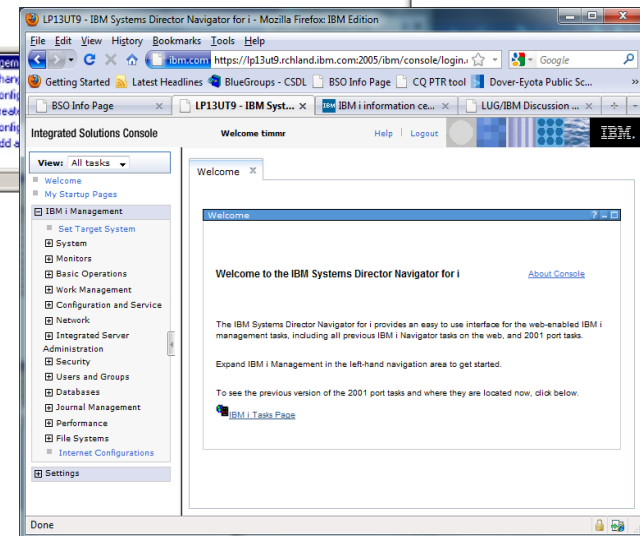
LP13UT9 - IBM Systems Director Navigator for i - Mozilla Firefox: IBM Edition

File Edit View History Bookmarks Tools Help

ibm.com https://lp13ut9.rchland.ibm.com:2005/ibm/console/login.

Google

Getting Started Latest Headlines BlueGroups - CSDL BSO Info Page CQ PTR tool Dover-Eyota Public Sc...

BSO Info Page × LP13UT9 - IBM Syst... × IBM i information ce... × LUG/IBM Discussion ... × +

Integrated Solutions Console Welcome timmr Help | Logout IBM.

View: All tasks

Welcome
My Startup Pages
IBM i Management
Set Target System
System
Monitors
Basic Operations
Work Management
Configuration and Service
Network
Integrated Server Administration
Security
Users and Groups
Databases
Journal Management
Performance
File Systems
Internet Configurations
Settings

Welcome ×

Welcome ? - □

Welcome to the IBM Systems Director Navigator for i

About Console

The IBM Systems Director Navigator for i provides an easy to use interface for the web-enabled IBM i management tasks, including all previous IBM i Navigator tasks on the web, and 2001 port tasks.

Expand IBM i Management in the left-hand navigation area to get started.

To see the previous version of the 2001 port tasks and where they are located now, click below.

IBM i Tasks Page

Done